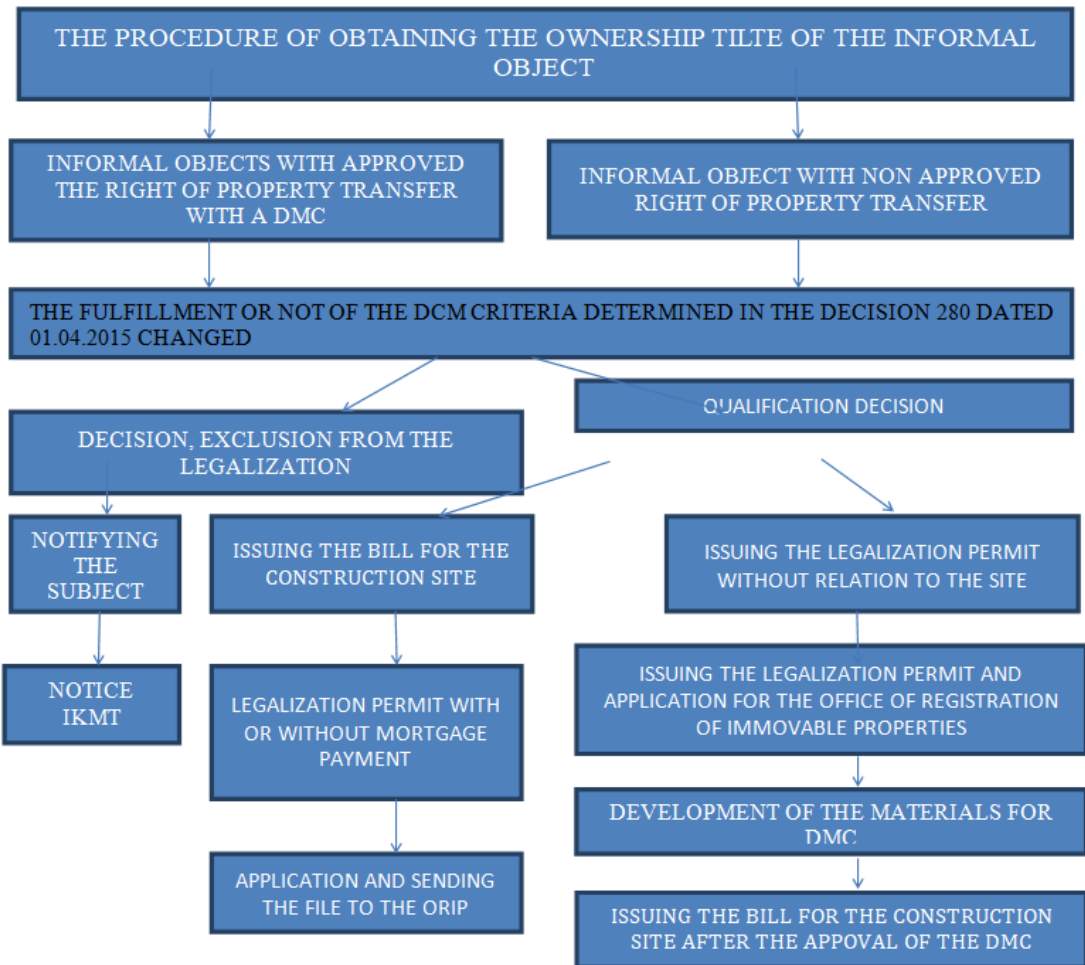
THE PROCEDURE OF OBTAINING THE OWNERSHIP TILTE OF THE INFORMAL OBJECT

INFORMAL OBJECTS WITH APPROVED THE RIGHT OF PROPERTY TRANSFER WITH A DMC

INFORMAL OBJECT WITH NON APPROVED RIGHT OF PROPERTY TRANSFER

THE FULFILLMENT OR NOT OF THE DCM CRITERIA DETERMINED IN THE DECISION 280 DATED 01.04.2015 CHANGED

QUALIFICATION DECISION

DECISION, EXCLUSION FROM THE LEGALIZATION

NOTIFYING THE SUBJECT

ISSUING THE BILL FOR THE CONSTRUCTION SITE

ISSUING THE LEGALIZATION PERMIT WITHOUT RELATION TO THE SITE

NOTICE IKMT

LEGALIZATION PERMIT WITH OR WITHOUT MORTGAGE PAYMENT

ISSUING THE LEGALIZATION PERMIT AND APPLICATION FOR THE OFFICE OF REGISTRATION OF IMMOVABLE PROPERTIES

DEVELOPMENT OF THE MATERIALS FOR DMC

APPLICATION AND SENDING THE FILE TO THE ORIP

ISSUING THE BILL FOR THE CONSTRUCTION SITE AFTER THE APPOVAL OF THE DMC